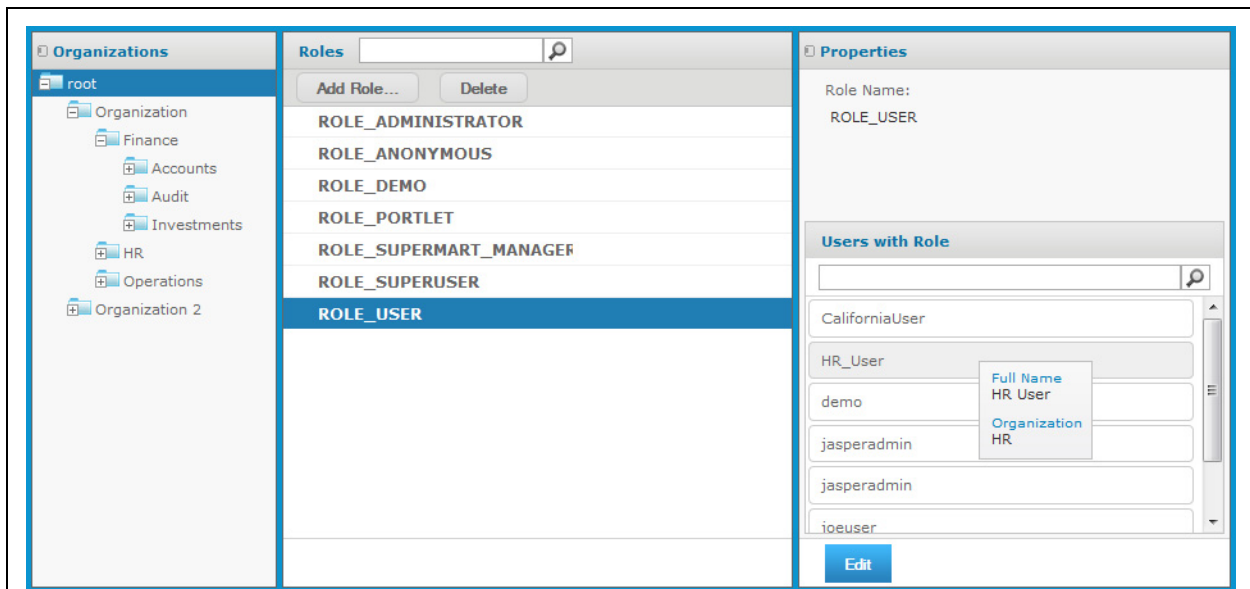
Organizations
root
Organization
Finance
Accounts
Audit
Investments
HR
Operations
Organization 2

Roles
Add Role...
Delete
ROLE_ADMINISTRATOR
ROLE_ANONYMOUS
ROLE_DEMO
ROLE_PORTLET
ROLE_SUPERMART_MANAGER
ROLE_SUPERUSER
ROLE_USER

Properties
Role Name:
ROLE_USER

Users with Role
CaliforniaUser
HR_User
demo
jasperadmin
jasperadmin
joeuser

Full Name
HR User
Organization
HR

Edit